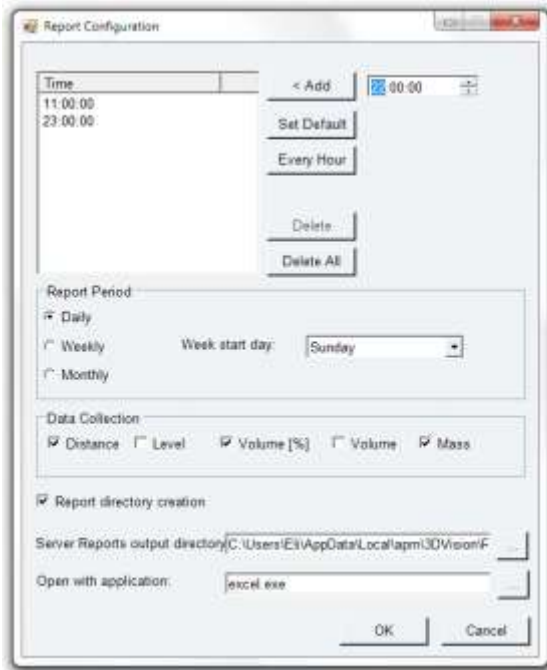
Report Configuration

| Time |
|---|
| 11:00:00 |
| 23:00:00 |

< Add

22:00:00

Set Default

Every Hour

Delete

Delete All

Report Period

Daily

Weekly

Week start day: Sunday

Monthly

Data Collection

Distance Level Volume [%] Volume Mass

Report directory creation

Server Reports output directory C:\Users\Eli\AppData\Local\apm\3DVision\F ...

Open with application: excel.exe ...

OK Cancel